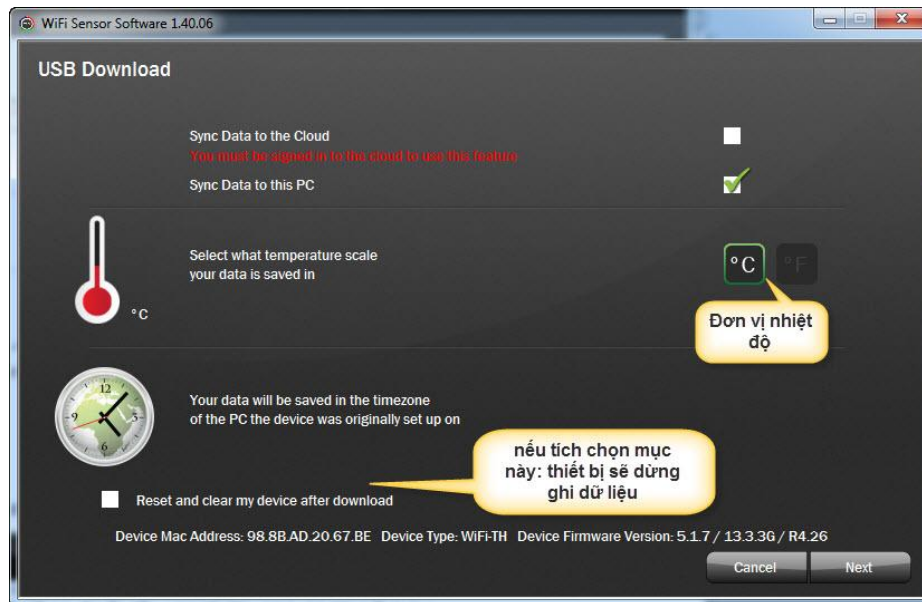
WiFi Sensor Software 1.40.06

USB Download

Sync Data to the Cloud
You must be signed in to the cloud to use this feature

Sync Data to this PC

Select what temperature scale
your data is saved in

°C

°C °F

Đơn vị nhiệt độ

Your data will be saved in the timezone
of the PC the device was originally set up on

nếu tích chọn mục này: thiết bị sẽ dừng ghi dữ liệu

Reset and clear my device after download

Device Mac Address: 98.8B.AD.20.67.BE Device Type: WiFi-TH Device Firmware Version: 5.1.7 / 13.3.3G / R4.26

Cancel Next